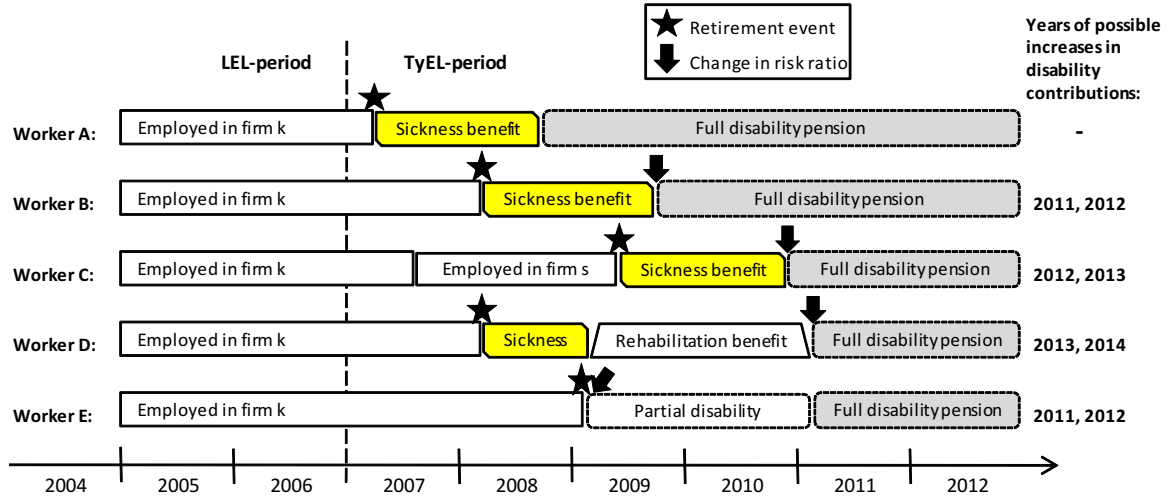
Retirement event
Change in risk ratio

Years of possible increases in disability contributions:

LEL-period
TyEL-period

Worker A: Employed in firm k | Sickness benefit | Full disability pension | -

Worker B: Employed in firm k | Sickness benefit | Full disability pension | 2011, 2012

Worker C: Employed in firm k | Employed in firm s | Sickness benefit | Full disability pension | 2012, 2013

Worker D: Employed in firm k | Sickness | Rehabilitation benefit | Full disability pension | 2013, 2014

Worker E: Employed in firm k | Partial disability | Full disability pension | 2011, 2012

2004 2005 2006 2007 2008 2009 2010 2011 2012